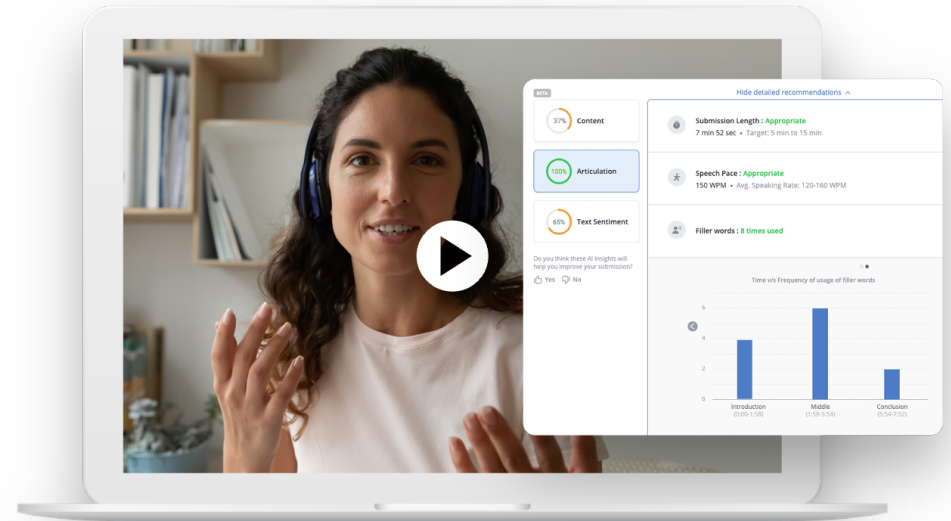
BETA

Hide detailed recommendations

37% Content

100% Articulation

65% Text Sentiment

Do you think these AI Insights will help you improve your submission?

Yes No

Submission Length : Appropriate
7 min 52 sec • Target: 5 min to 15 min

Speech Pace : Appropriate
150 WPM • Avg. Speaking Rate: 120-160 WPM

Filler words : 8 times used

Time v/s Frequency of usage of filler words

6
4
2
0

Introduction (0:00-1:58)
Middle (1:58-5:54)
Conclusion (5:54-7:52)